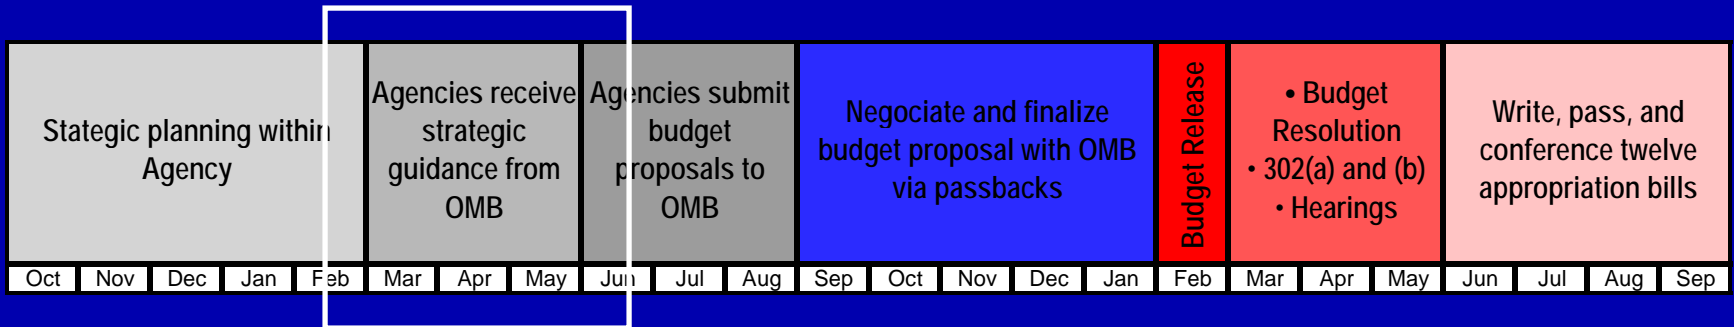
Stategic planning within Agency

Agencies receive strategic guidance from OMB

Agencies submit budget proposals to OMB

Negociate and finalize budget proposal with OMB via passbacks

Budget Release

• Budget Resolution
• 302(a) and (b)
• Hearings

Write, pass, and conference twelve appropriation bills

| Oct | Nov | Dec | Jan | Feb | Mar | Apr | May | Jun | Jul | Aug | Sep | Oct | Nov | Dec | Jan | Feb | Mar | Apr | May | Jun | Jul | Aug | Sep |
|---|---|---|---|---|---|---|---|---|---|---|---|---|---|---|---|---|---|---|---|---|---|---|---|